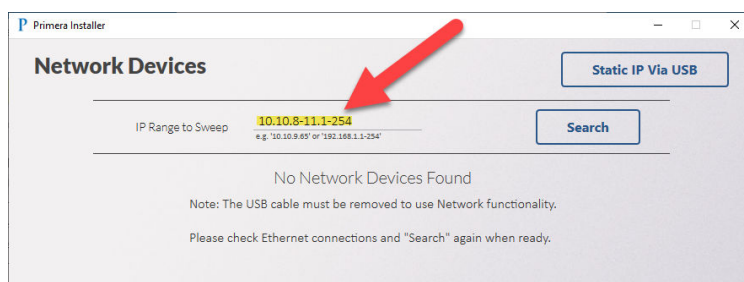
P Primera Installer

Network Devices

Static IP Via USB

IP Range to Sweep

10.10.8-11.1-254

e.g. '10.10.9.65' or '192.168.1.1-254'

Search

No Network Devices Found

Note: The USB cable must be removed to use Network functionality.

Please check Ethernet connections and "Search" again when ready.